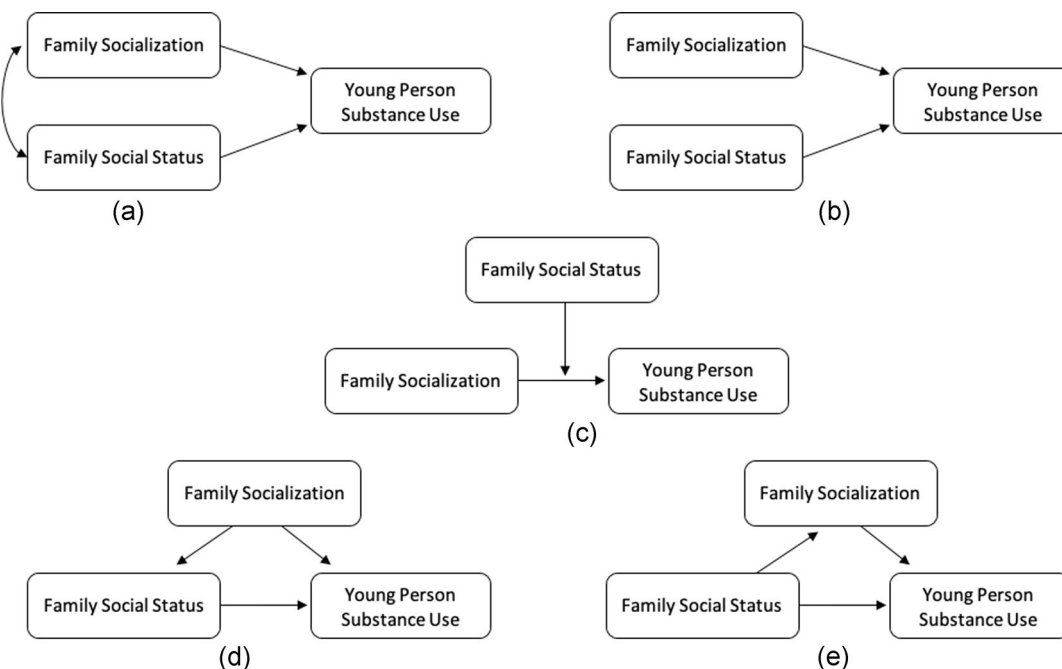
Family Socialization

Family Social Status

Young Person Substance Use

(a)

Family Socialization

Family Social Status

Young Person Substance Use

(b)

Family Social Status

Family Socialization

Young Person Substance Use

(c)

Family Socialization

Family Social Status

Young Person Substance Use

(d)

Family Socialization

Family Social Status

Young Person Substance Use

(e)